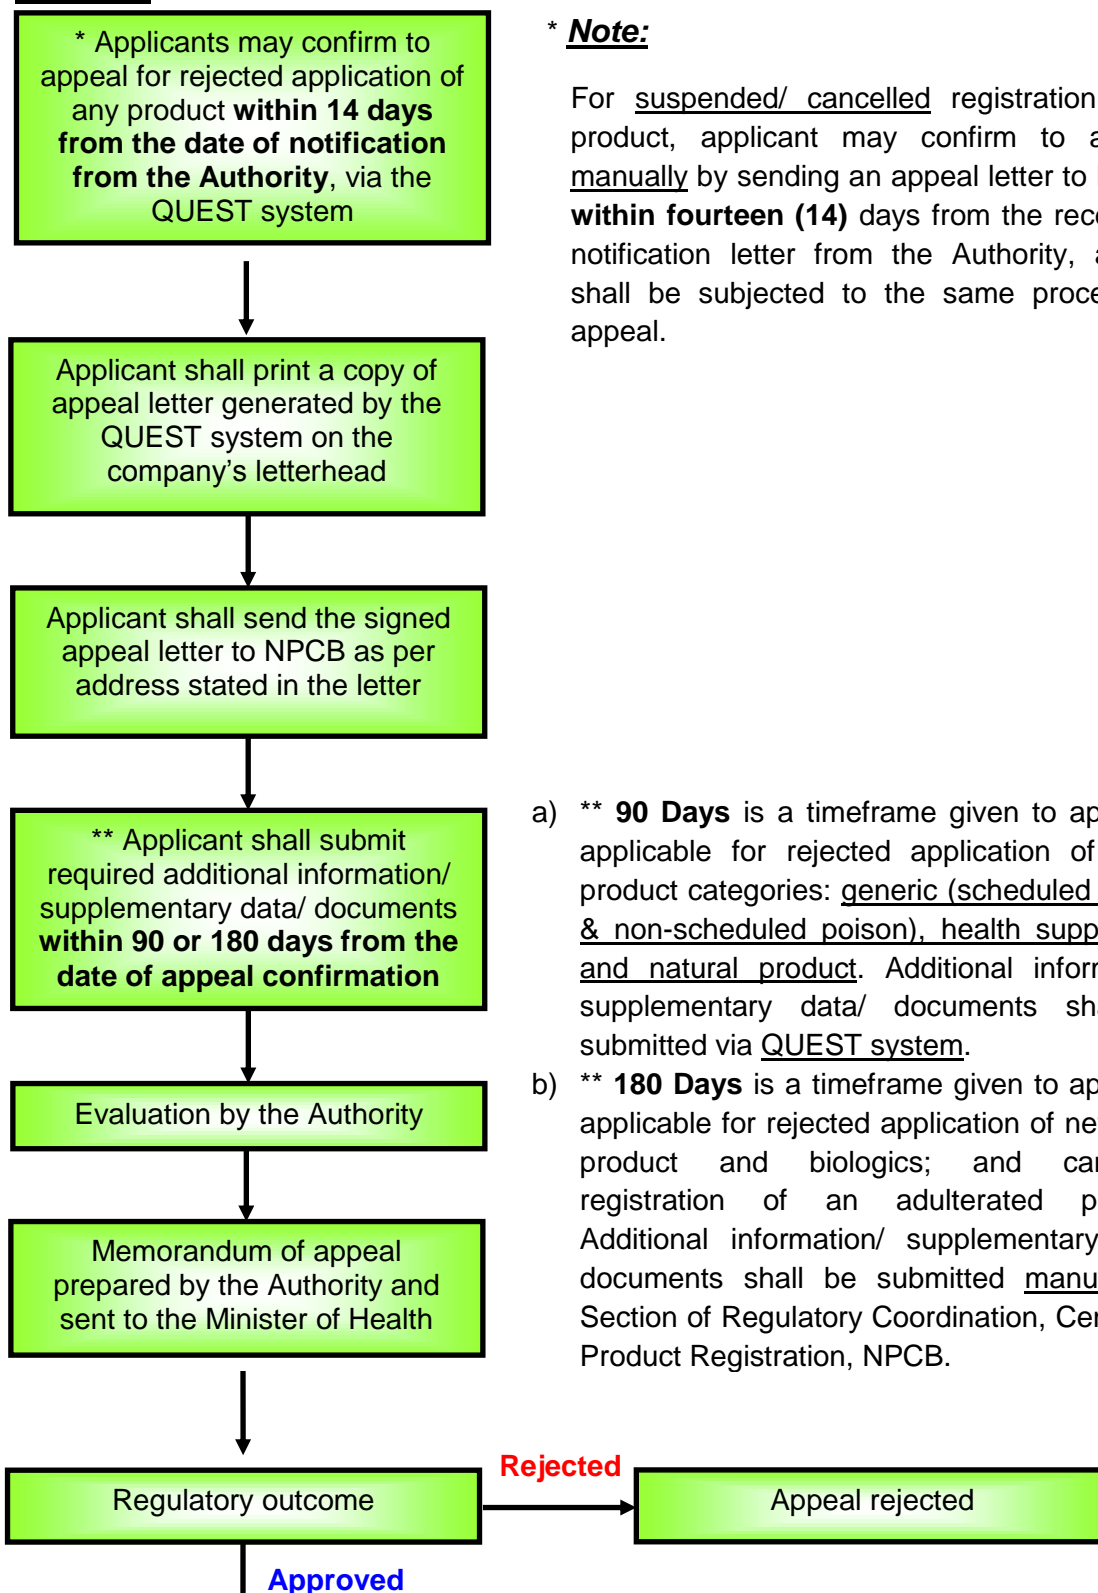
* Applicants may confirm to appeal for rejected application of any product **within 14 days from the date of notification from the Authority**, via the QUEST system

Applicant shall print a copy of appeal letter generated by the QUEST system on the company's letterhead

Applicant shall send the signed appeal letter to NPCB as per address stated in the letter

** Applicant shall submit required additional information/ supplementary data/ documents **within 90 or 180 days from the date of appeal confirmation**

Evaluation by the Authority

Memorandum of appeal prepared by the Authority and sent to the Minister of Health

Regulatory outcome

Rejected

Appeal rejected

Approved

* ***Note:***

For suspended/ cancelled registration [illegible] product, applicant may confirm to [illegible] manually by sending an appeal letter to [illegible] **within fourteen (14)** days from the rec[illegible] notification letter from the Authority, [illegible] shall be subjected to the same proce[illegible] appeal.

a) ** **90 Days** is a timeframe given to ap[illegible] applicable for rejected application of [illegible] product categories: generic (scheduled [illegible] & non-scheduled poison), health supp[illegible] and natural product. Additional infor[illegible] supplementary data/ documents sh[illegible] submitted via QUEST system.

b) ** **180 Days** is a timeframe given to ap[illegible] applicable for rejected application of ne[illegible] product and biologics; and ca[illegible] registration of an adulterated p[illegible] Additional information/ supplementary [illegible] documents shall be submitted manu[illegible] Section of Regulatory Coordination, Ce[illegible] Product Registration, NPCB.